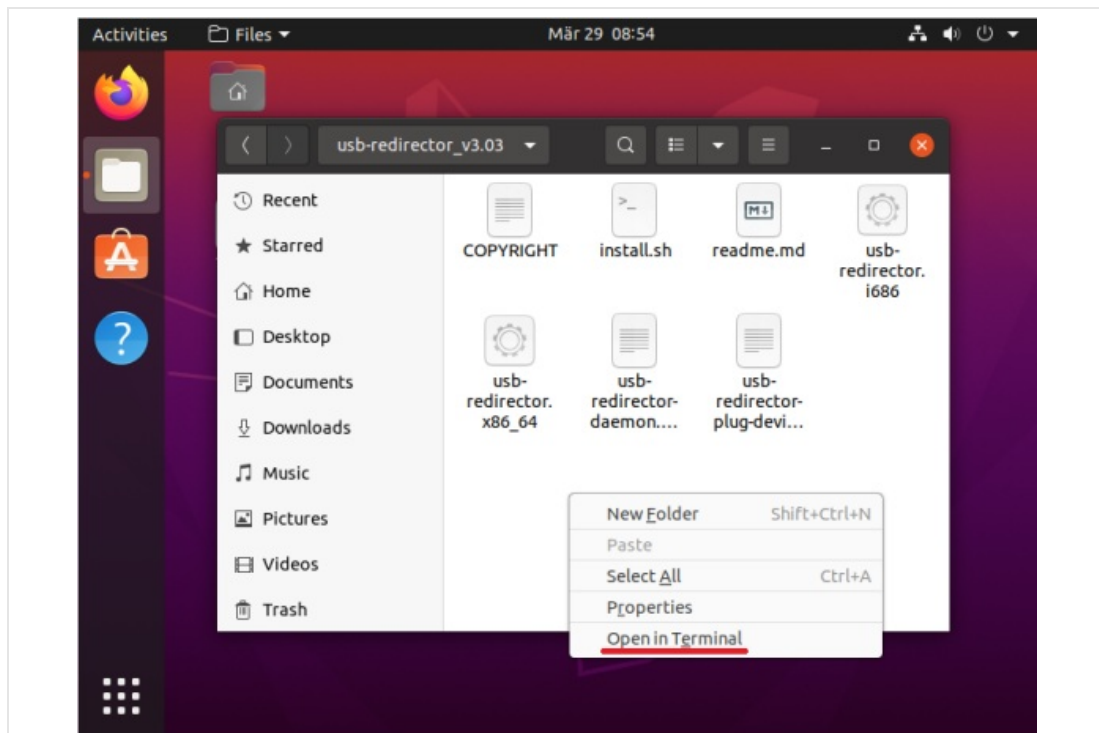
Activities Files Mär 29 08:54

usb-redirector_v3.03

Recent
Starred
Home
Desktop
Documents
Downloads
Music
Pictures
Videos
Trash

COPYRIGHT
install.sh
readme.md
usb-redirector.i686
usb-redirector.x86_64
usb-redirector-daemon....
usb-redirector-plug-devi...

New Folder Shift+Ctrl+N
Paste
Select All Ctrl+A
Properties
Open in Terminal